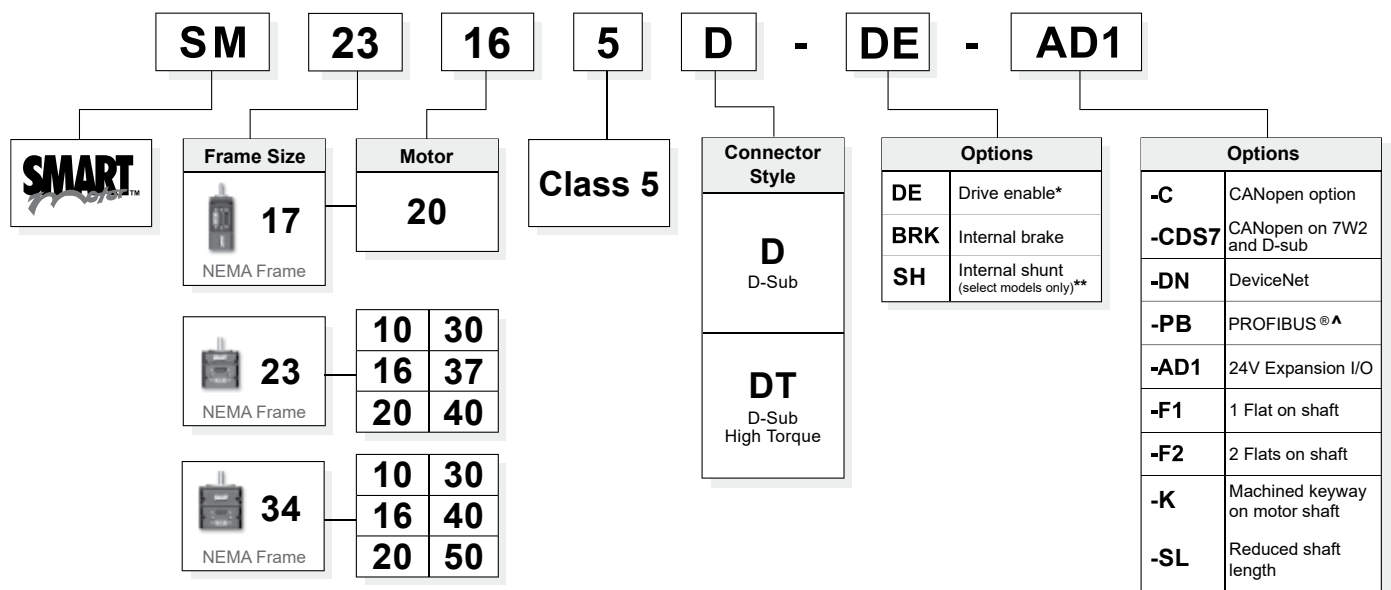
SM 23 16 5 D - DE - AD1

SMART Motor™

Frame Size

17
NEMA Frame

Motor

20

23
NEMA Frame

| 10 | 30 |
|---|---|
| 16 | 37 |
| 20 | 40 |

34
NEMA Frame

| 10 | 30 |
|---|---|
| 16 | 40 |
| 20 | 50 |

Class 5

Connector Style

D
D-Sub

DT
D-Sub
High Torque

| Options | |
|---|---|
| DE | Drive enable* |
| BRK | Internal brake |
| SH | Internal shunt (select models only)** |

| Options | |
|---|---|
| -C | CANopen option |
| -CDS7 | CANopen on 7W2 and D-sub |
| -DN | DeviceNet |
| -PB | PROFIBUS®^ |
| -AD1 | 24V Expansion I/O |
| -F1 | 1 Flat on shaft |
| -F2 | 2 Flats on shaft |
| -K | Machined keyway on motor shaft |
| -SL | Reduced shaft length |